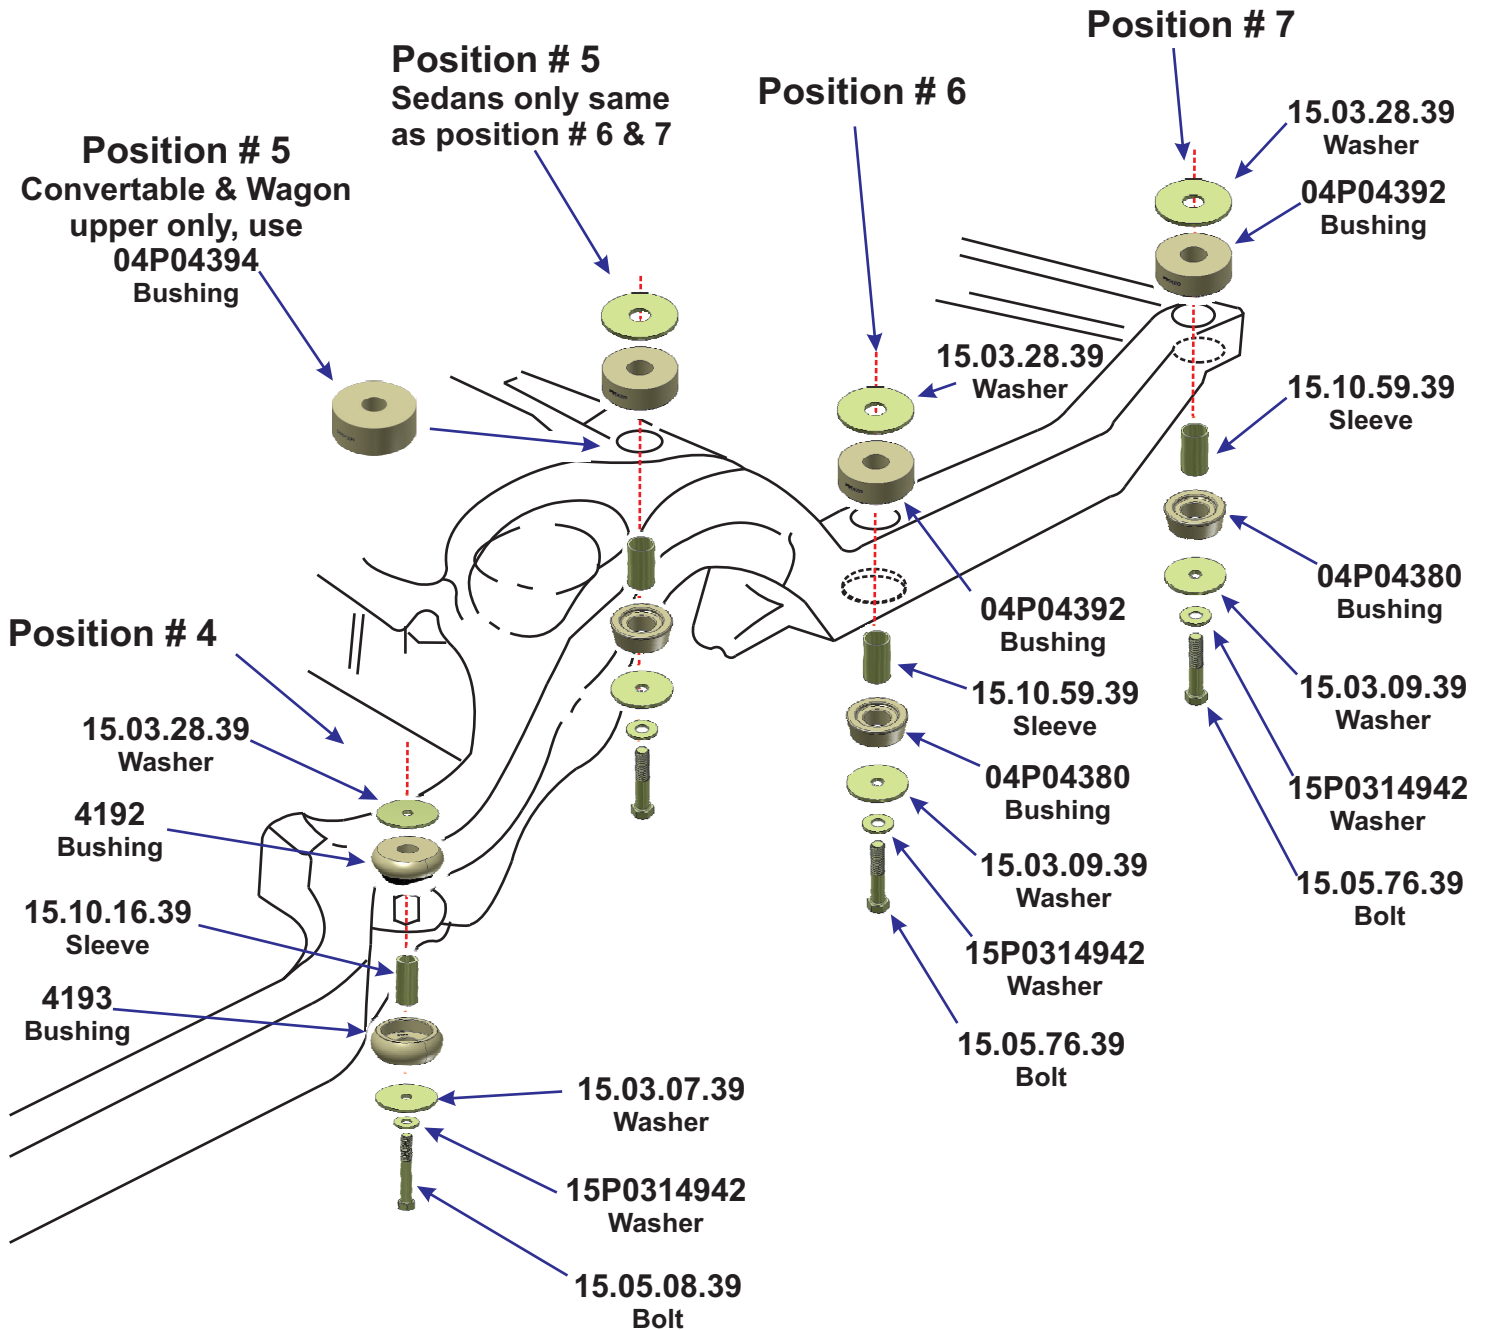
Position # 7

Position # 5
Sedans only same as position # 6 & 7

Position # 6

15.03.28.39
Washer

04P04392
Bushing

Position # 5
Convertable & Wagon upper only, use
04P04394
Bushing

15.03.28.39
Washer

15.10.59.39
Sleeve

04P04380
Bushing

04P04392
Bushing

Position # 4

15.03.09.39
Washer

15.10.59.39
Sleeve

15.03.28.39
Washer

04P04380
Bushing

15P0314942
Washer

4192
Bushing

15.03.09.39
Washer

15.05.76.39
Bolt

15.10.16.39
Sleeve

15P0314942
Washer

4193
Bushing

15.05.76.39
Bolt

15.03.07.39
Washer

15P0314942
Washer

15.05.08.39
Bolt